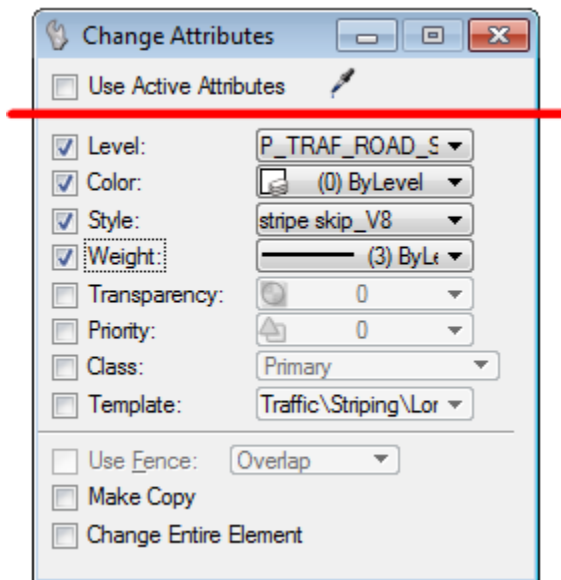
Change Attributes

Use Active Attributes

Level: P_TRAF_ROAD_S
Color: (0) ByLevel
Style: stripe skip_V8
Weight: (3) ByLe
Transparency: 0
Priority: 0
Class: Primary
Template: Traffic\Striping\Lor

Use Fence: Overlap
Make Copy
Change Entire Element